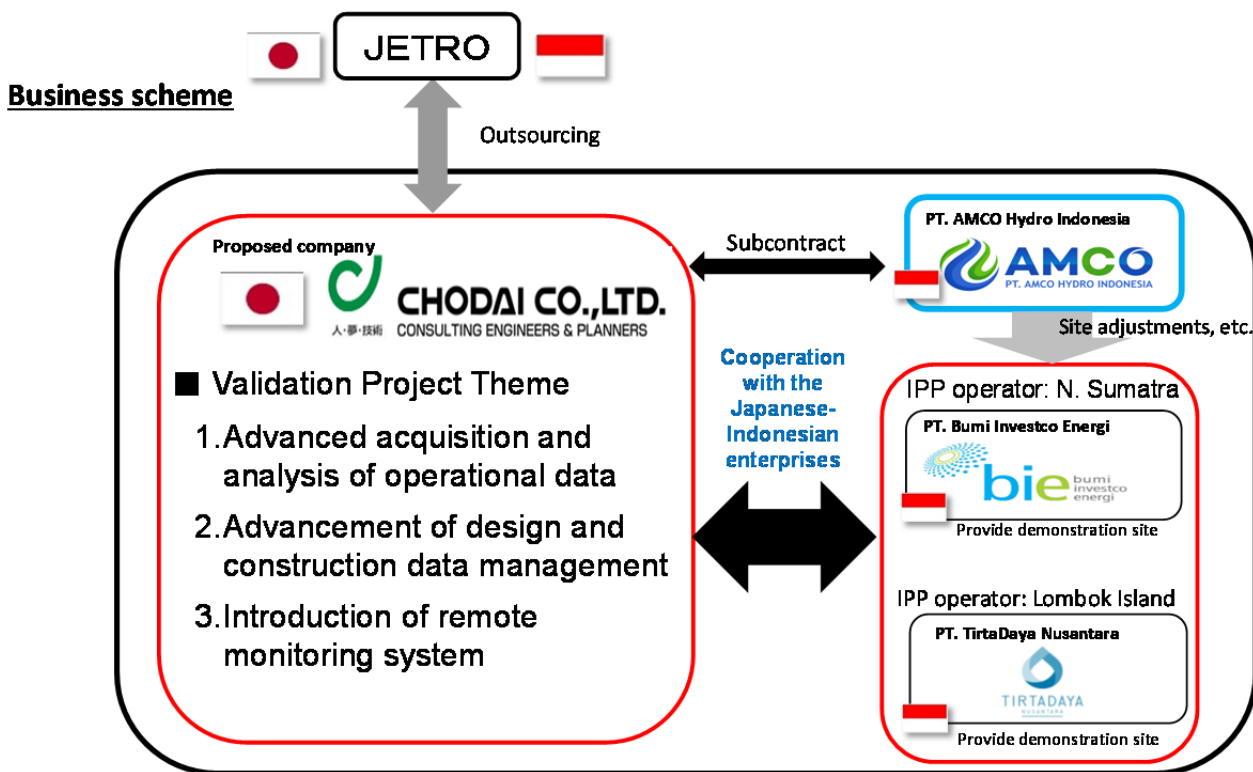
JETRO

Business scheme

Outsourcing

Proposed company

人・夢・技術

CHODAI CO.,LTD.
CONSULTING ENGINEERS & PLANNERS

■ Validation Project Theme

1.Advanced acquisition and analysis of operational data

2.Advancement of design and construction data management

3.Introduction of remote monitoring system

Subcontract

Cooperation with the Japanese-Indonesian enterprises

PT. AMCO Hydro Indonesia

AMCO
PT. AMCO HYDRO INDONESIA

Site adjustments, etc.

IPP operator: N. Sumatra

PT. Bumi Investco Energi

bie bumi investco energi

Provide demonstration site

IPP operator: Lombok Island

PT. TirtaDaya Nusantara

TIRTADAYA
NUSANTARA

Provide demonstration site